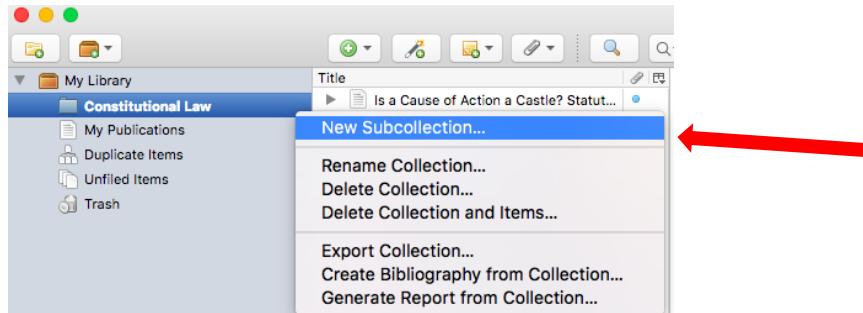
My Library
Constitutional Law
My Publications
Duplicate Items
Unfiled Items
Trash

Title
Is a Cause of Action a Castle? Statut...

New Subcollection...

Rename Collection...
Delete Collection...
Delete Collection and Items...

Export Collection...
Create Bibliography from Collection...
Generate Report from Collection...